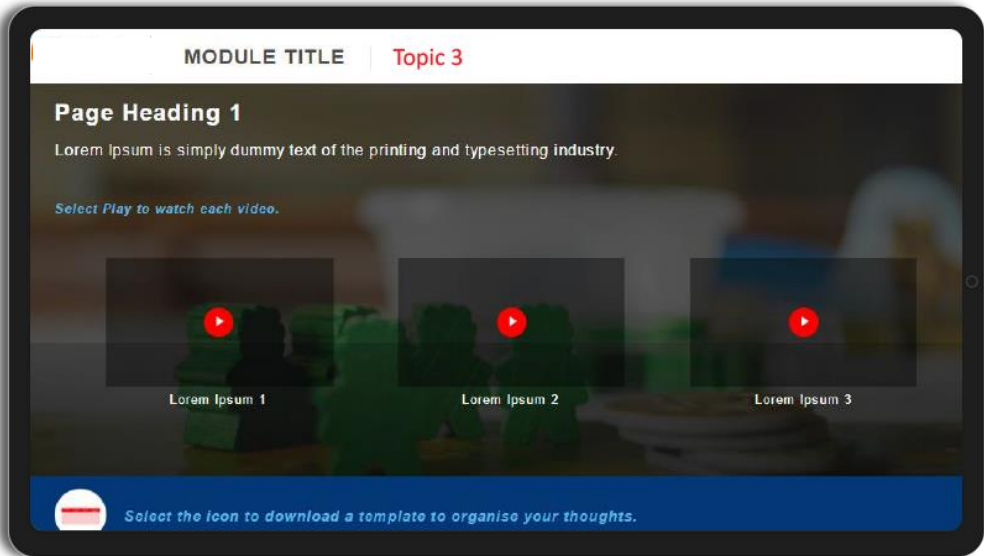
MODULE TITLE Topic 3

Page Heading 1

Lorem Ipsum is simply dummy text of the printing and typesetting industry.

Select Play to watch each video.

Lorem Ipsum 1

Lorem Ipsum 2

Lorem Ipsum 3

Select the icon to download a template to organise your thoughts.